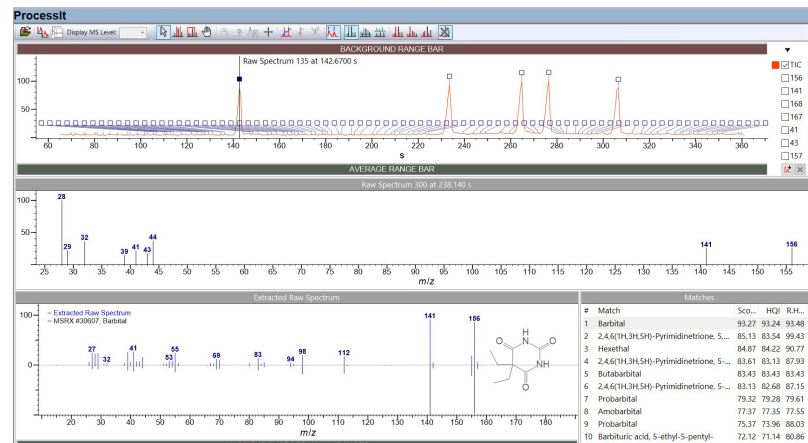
ProcessIt

Display MS Level

BACKGROUND RANGE BAR

Raw Spectrum 135 at 142.6700 s

100
50
0

60 80 100 120 140 160 180 200 220 240 260 280 300 320 340 360
s

TIC
156
141
168
167
41
43
157

AVERAGE RANGE BAR

Raw Spectrum 300 at 238.140 s

100
50

28
29
32
39
41
43
44
141
156

25 30 35 40 45 50 55 60 65 70 75 80 85 90 95 100 105 110 115 120 125 130 135 140 145 150 155
m/z

Extracted Raw Spectrum

– Extracted Raw Spectrum
– MSRX #30607, Barbital

100
0

27
32
41
53
55
69
83
94
98
112
141
156

20 30 40 50 60 70 80 90 100 110 120 130 140 150 160 170 180
m/z

Matches

| # | Match | Sco... | HQI | R.H... |
|---|---|---|---|---|
| 1 | Barbital | 93.27 | 93.24 | 93.48 |
| 2 | 2,4,6(1H,3H,5H)-Pyrimidinetrione, 5,... | 85.13 | 83.54 | 99.43 |
| 3 | Hexethal | 84.87 | 84.22 | 90.77 |
| 4 | 2,4,6(1H,3H,5H)-Pyrimidinetrione, 5-... | 83.61 | 83.13 | 87.93 |
| 5 | Butabarbital | 83.43 | 83.43 | 83.43 |
| 6 | 2,4,6(1H,3H,5H)-Pyrimidinetrione, 5-... | 83.13 | 82.68 | 87.15 |
| 7 | Probarbital | 79.32 | 79.28 | 79.61 |
| 8 | Amobarbital | 77.37 | 77.35 | 77.55 |
| 9 | Probarbital | 75.37 | 73.96 | 88.03 |
| 10 | Barbituric acid, 5-ethyl-5-pentyl- | 72.12 | 71.14 | 80.86 |